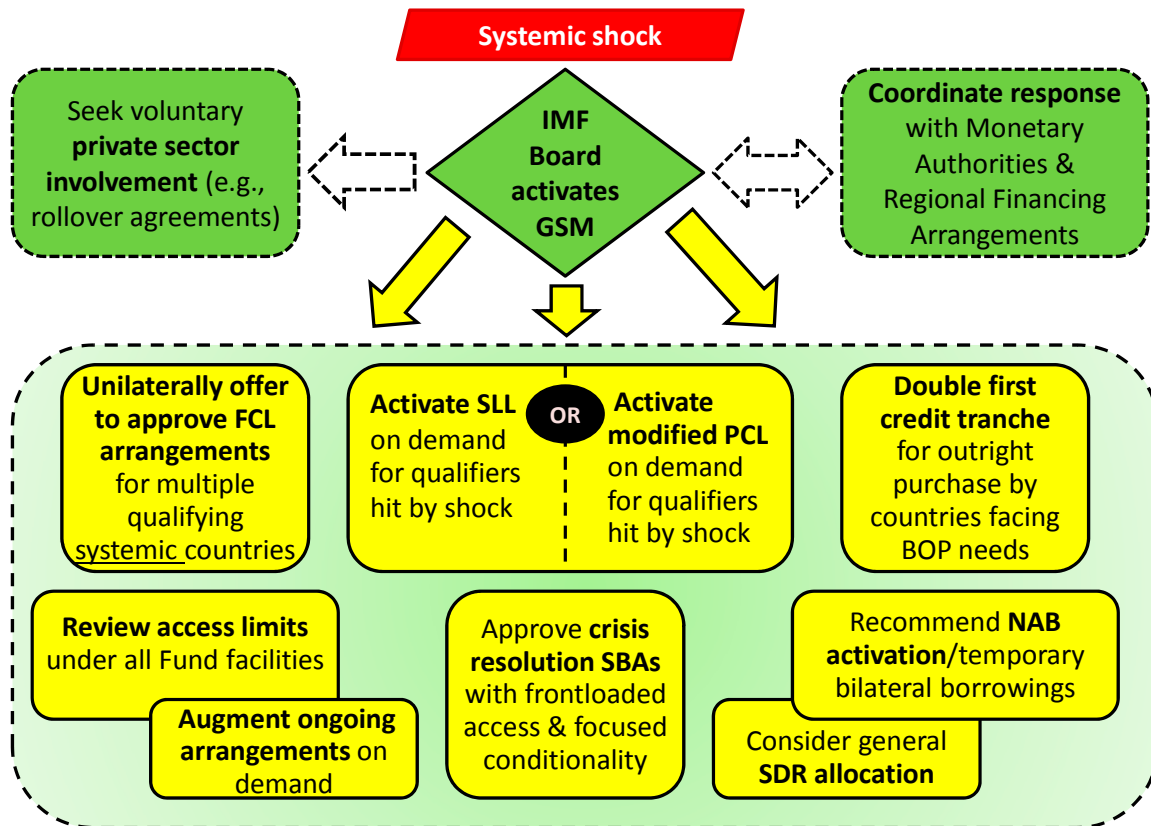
Systemic shock

Seek voluntary private sector involvement (e.g., rollover agreements)

IMF Board activates GSM

Coordinate response with Monetary Authorities & Regional Financing Arrangements

Unilaterally offer to approve FCL arrangements for multiple qualifying systemic countries

Activate SLL on demand for qualifiers hit by shock

OR

Activate modified PCL on demand for qualifiers hit by shock

Double first credit tranche for outright purchase by countries facing BOP needs

Review access limits under all Fund facilities

Augment ongoing arrangements on demand

Approve crisis resolution SBAs with frontloaded access & focused conditionality

Recommend NAB activation/temporary bilateral borrowings

Consider general SDR allocation